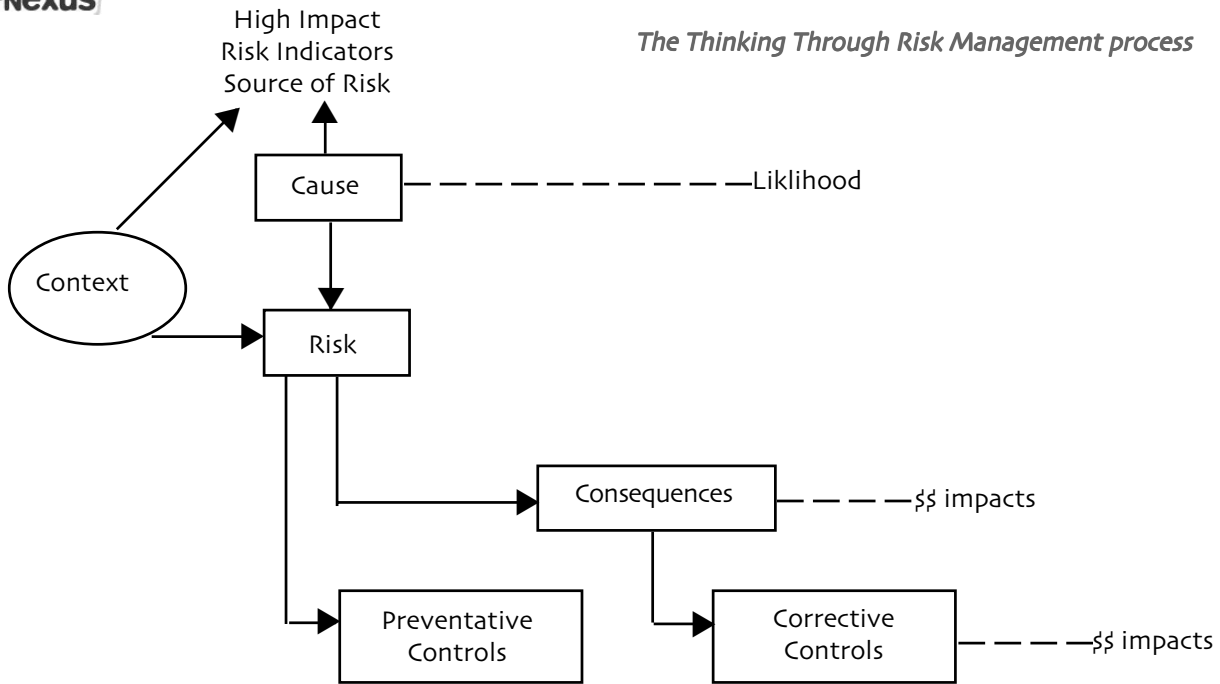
Nexus

High Impact
Risk Indicators
Source of Risk

The Thinking Through Risk Management process

Cause

Liklihood

Context

Risk

Consequences

$$ impacts

Preventative Controls

Corrective Controls

$$ impacts